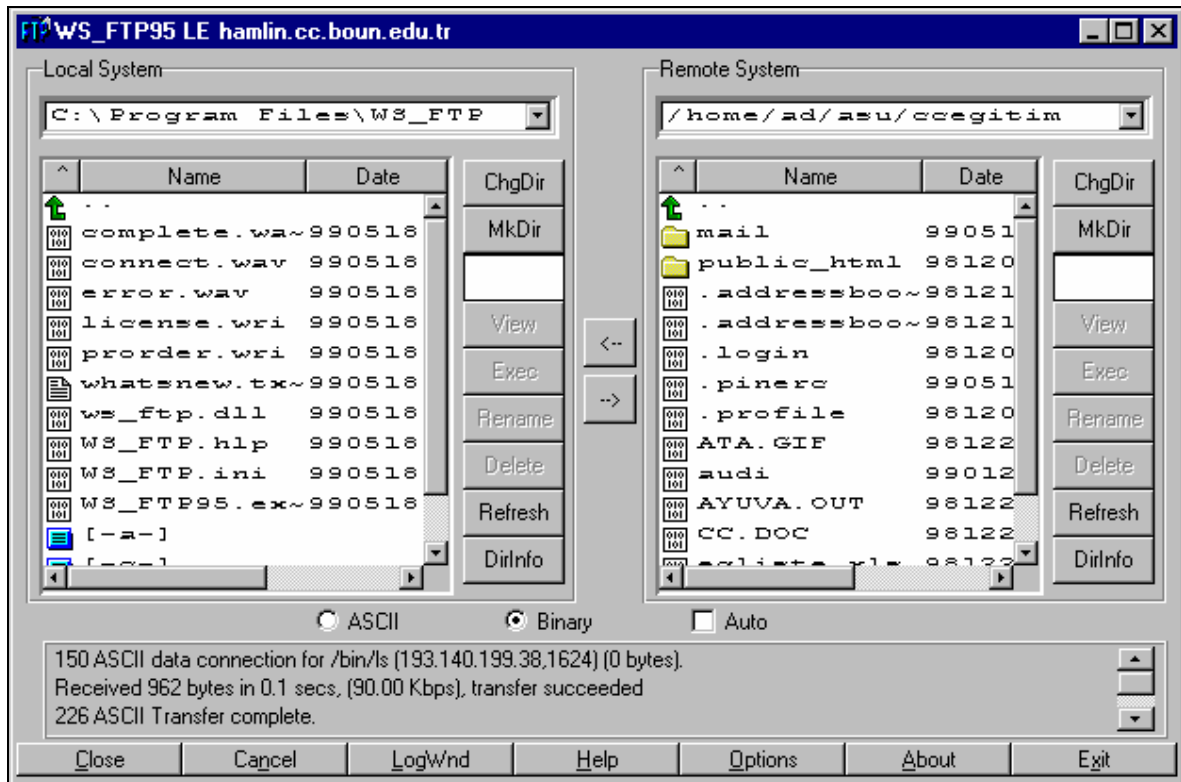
WS_FTP95 LE hamlin.cc.boun.edu.tr

Local System

C:\Program Files\WS_FTP

| ^ | Name | Date |
|---|---|---|
| | .. | |
| | complete.wa~ | 990518 |
| | connect.wav | 990518 |
| | error.wav | 990518 |
| | license.wri | 990518 |
| | prorder.wri | 990518 |
| | whatsnew.tx~ | 990518 |
| | ws_ftp.dll | 990518 |
| | WS_FTP.hlp | 990518 |
| | WS_FTP.ini | 990518 |
| | WS_FTP95.ex~ | 990518 |
| | [-a-] | |
| | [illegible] | |

ChgDir
MkDir
View
Exec
Rename
Delete
Refresh
DirInfo

<--
-->

Remote System

/home/ad/asu/ccegitim

| ^ | Name | Date |
|---|---|---|
| | .. | |
| | mail | 99051 |
| | public_html | 98120 |
| | .addressboo~ | 98121 |
| | .addressboo~ | 98121 |
| | .login | 98120 |
| | .pinerc | 99051 |
| | .profile | 98120 |
| | ATA.GIF | 98122 |
| | audi | 99012 |
| | AYUVA.OUT | 98122 |
| | CC.DOC | 98122 |
| | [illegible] | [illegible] |

ChgDir
MkDir
View
Exec
Rename
Delete
Refresh
DirInfo

ASCII Binary Auto

150 ASCII data connection for /bin/ls (193.140.199.38,1624) (0 bytes).
Received 962 bytes in 0.1 secs, (90.00 Kbps), transfer succeeded
226 ASCII Transfer complete.

Close Cancel LogWnd Help Options About Exit